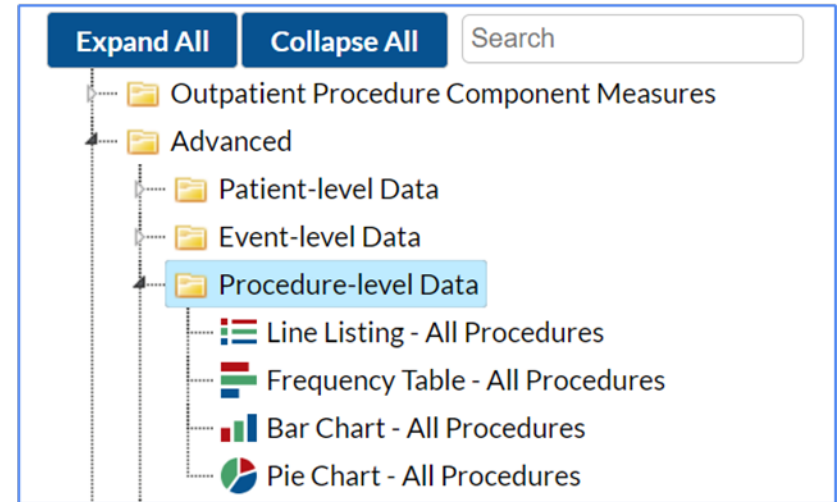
Expand All

Collapse All

Search

Outpatient Procedure Component Measures

Advanced

Patient-level Data

Event-level Data

Procedure-level Data

Line Listing - All Procedures

Frequency Table - All Procedures

Bar Chart - All Procedures

Pie Chart - All Procedures